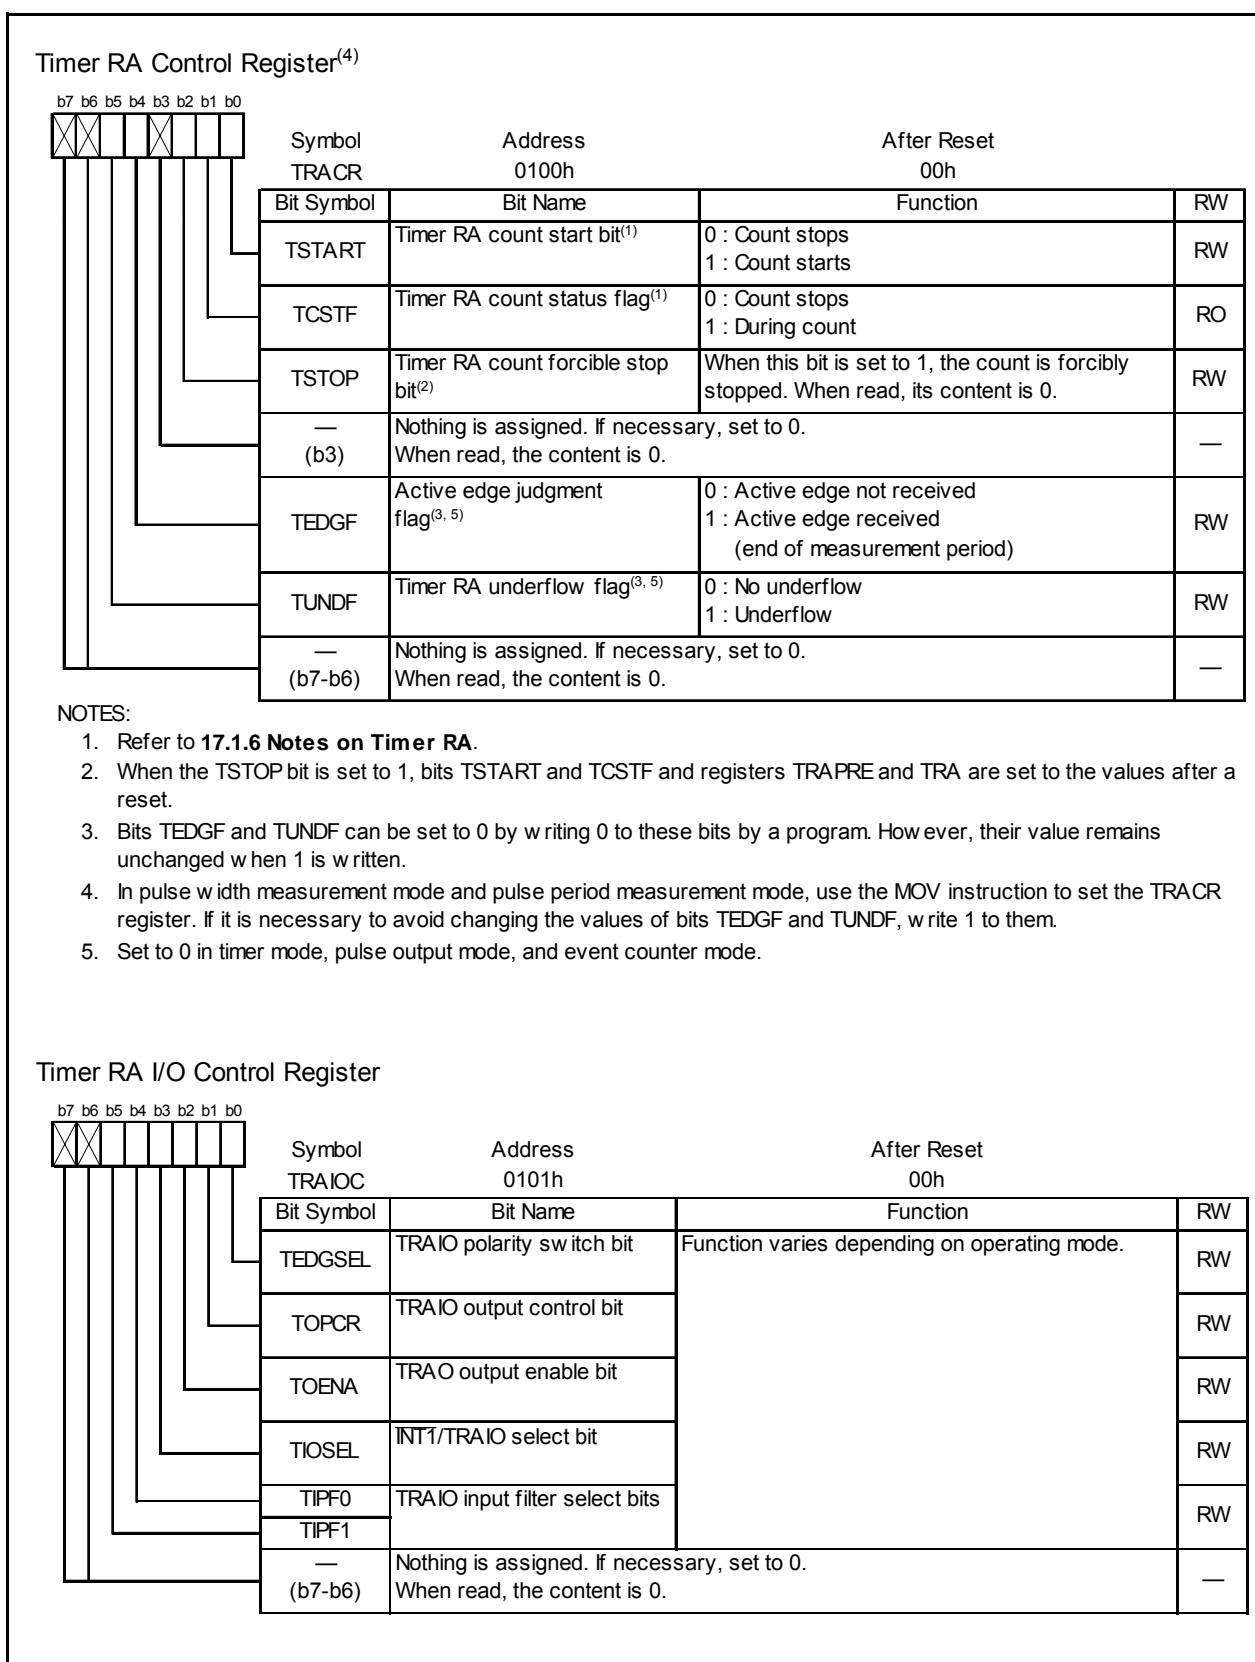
Timer RA Control Register$^{(4)}$

b7 b6 b5 b4 b3 b2 b1 b0

| Symbol | Address | After Reset |
|---|---|---|
| TRACR | 0100h | 00h |

| Bit Symbol | Bit Name | Function | RW |
|---|---|---|---|
| TSTART | Timer RA count start bit$^{(1)}$ | 0 : Count stops<br>1 : Count starts | RW |
| TCSTF | Timer RA count status flag$^{(1)}$ | 0 : Count stops<br>1 : During count | RO |
| TSTOP | Timer RA count forcible stop bit$^{(2)}$ | When this bit is set to 1, the count is forcibly stopped. When read, its content is 0. | RW |
| — (b3) | Nothing is assigned. If necessary, set to 0. When read, the content is 0. | | — |
| TEDGF | Active edge judgment flag$^{(3, 5)}$ | 0 : Active edge not received<br>1 : Active edge received (end of measurement period) | RW |
| TUNDF | Timer RA underflow flag$^{(3, 5)}$ | 0 : No underflow<br>1 : Underflow | RW |
| — (b7-b6) | Nothing is assigned. If necessary, set to 0. When read, the content is 0. | | — |

NOTES:
1. Refer to **17.1.6 Notes on Timer RA**.
2. When the TSTOP bit is set to 1, bits TSTART and TCSTF and registers TRAPRE and TRA are set to the values after a reset.
3. Bits TEDGF and TUNDF can be set to 0 by writing 0 to these bits by a program. However, their value remains unchanged when 1 is written.
4. In pulse width measurement mode and pulse period measurement mode, use the MOV instruction to set the TRACR register. If it is necessary to avoid changing the values of bits TEDGF and TUNDF, write 1 to them.
5. Set to 0 in timer mode, pulse output mode, and event counter mode.

Timer RA I/O Control Register

b7 b6 b5 b4 b3 b2 b1 b0

| Symbol | Address | After Reset |
|---|---|---|
| TRAIOC | 0101h | 00h |

| Bit Symbol | Bit Name | Function | RW |
|---|---|---|---|
| TEDGSEL | TRAIO polarity switch bit | Function varies depending on operating mode. | RW |
| TOPCR | TRAIO output control bit | | RW |
| TOENA | TRAO output enable bit | | RW |
| TIOSEL | $\overline{INT1}$/TRAIO select bit | | RW |
| TIPF0<br>TIPF1 | TRAIO input filter select bits | | RW |
| — (b7-b6) | Nothing is assigned. If necessary, set to 0. When read, the content is 0. | | — |